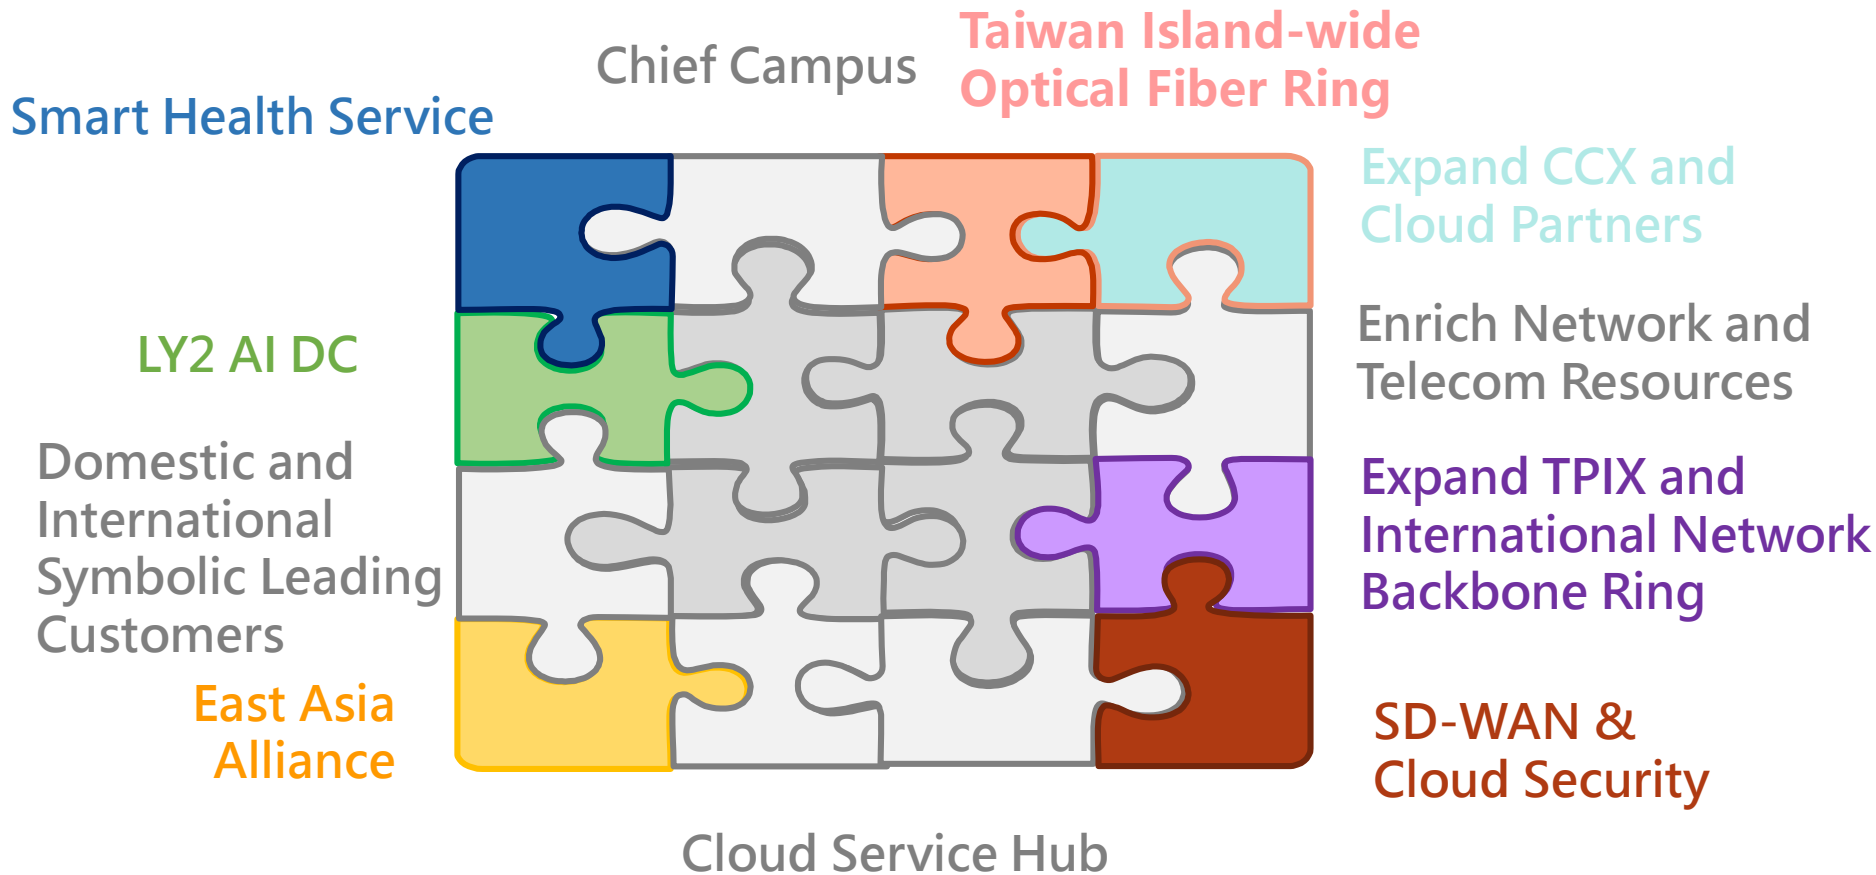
Chief Campus

Taiwan Island-wide Optical Fiber Ring

Smart Health Service

Expand CCX and Cloud Partners

Enrich Network and Telecom Resources

LY2 AI DC

Domestic and International Symbolic Leading Customers

Expand TPIX and International Network Backbone Ring

East Asia Alliance

SD-WAN & Cloud Security

Cloud Service Hub